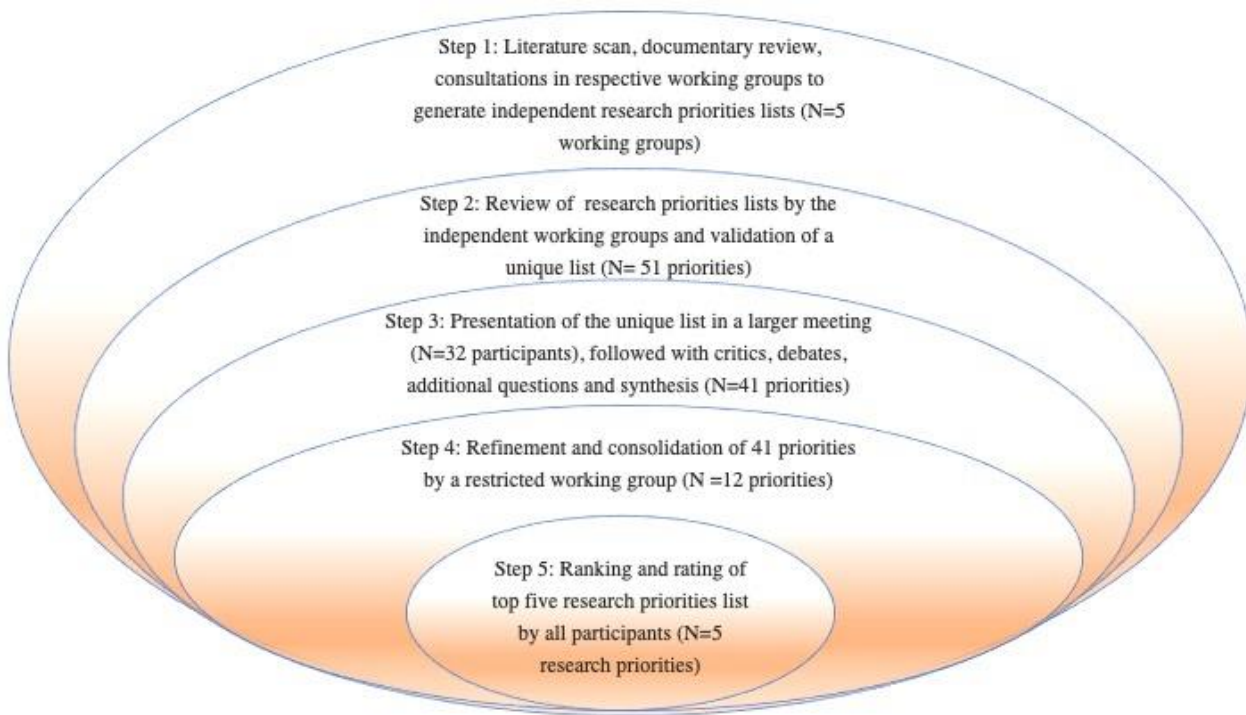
Step 1: Literature scan, documentary review, consultations in respective working groups to generate independent research priorities lists (N=5 working groups)

Step 2: Review of research priorities lists by the independent working groups and validation of a unique list (N= 51 priorities)

Step 3: Presentation of the unique list in a larger meeting (N=32 participants), followed with critics, debates, additional questions and synthesis (N=41 priorities)

Step 4: Refinement and consolidation of 41 priorities by a restricted working group (N =12 priorities)

Step 5: Ranking and rating of top five research priorities list by all participants (N=5 research priorities)